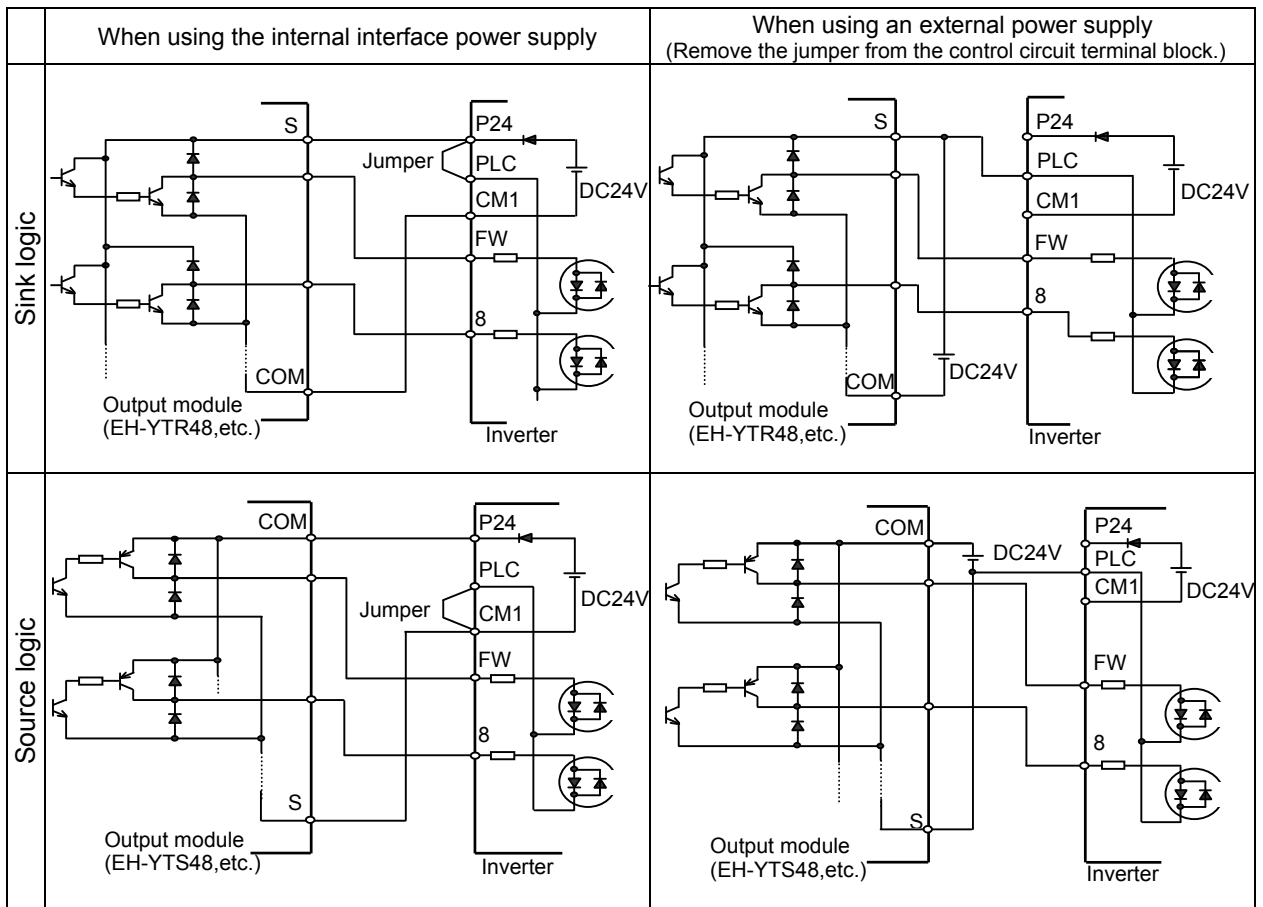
| | When using the internal interface power supply | When using an external power supply (Remove the jumper from the control circuit terminal block.) |
|---|---|---|
| Sink logic | S, P24, Jumper, PLC, CM1, DC24V, FW, 8, COM, Output module (EH-YTR48,etc.), Inverter | S, P24, PLC, DC24V, CM1, FW, 8, COM, DC24V, Output module (EH-YTR48,etc.), Inverter |
| Source logic | COM, P24, PLC, Jumper, CM1, DC24V, FW, 8, S, Output module (EH-YTS48,etc.), Inverter | COM, DC24V, P24, PLC, CM1, DC24V, FW, 8, S, Output module (EH-YTS48,etc.), Inverter |